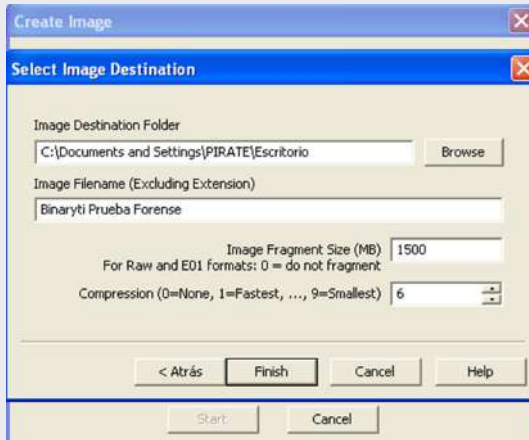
Create Image

Select Image Destination

Image Destination Folder

C:\Documents and Settings\PIRATE\Escritorio

Browse

Image Filename (Excluding Extension)

Binaryti Prueba Forense

Image Fragment Size (MB) 1500
For Raw and E01 formats: 0 = do not fragment

Compression (0=None, 1=Fastest, ..., 9=Smallest) 6

< Atrás

Finish

Cancel

Help

Start

Cancel